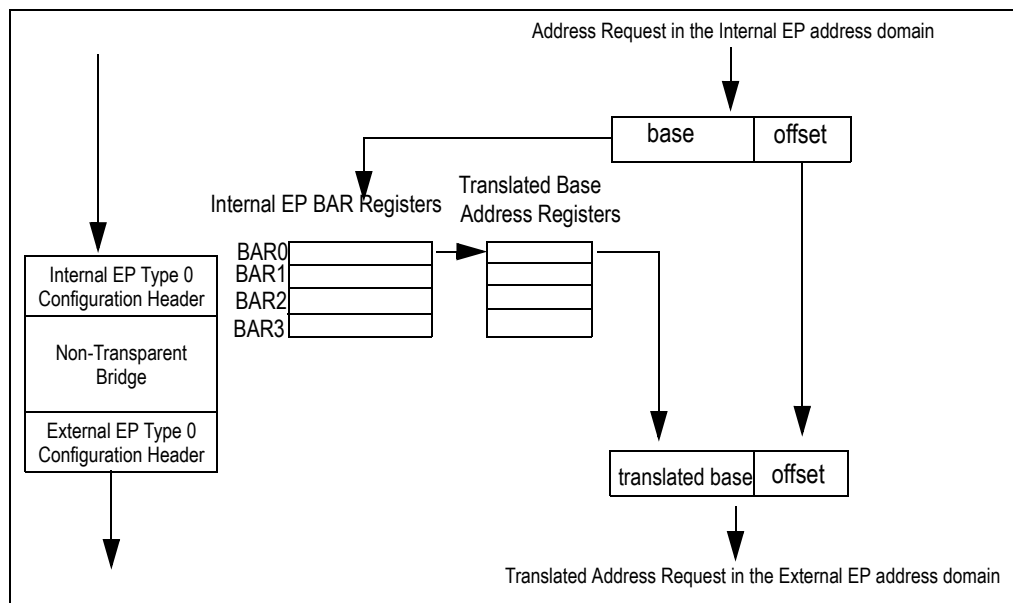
Address Request in the Internal EP address domain

base

offset

Internal EP BAR Registers

Translated Base Address Registers

BAR0
BAR1
BAR2
BAR3

Internal EP Type 0 Configuration Header

Non-Transparent Bridge

External EP Type 0 Configuration Header

translated base

offset

Translated Address Request in the External EP address domain